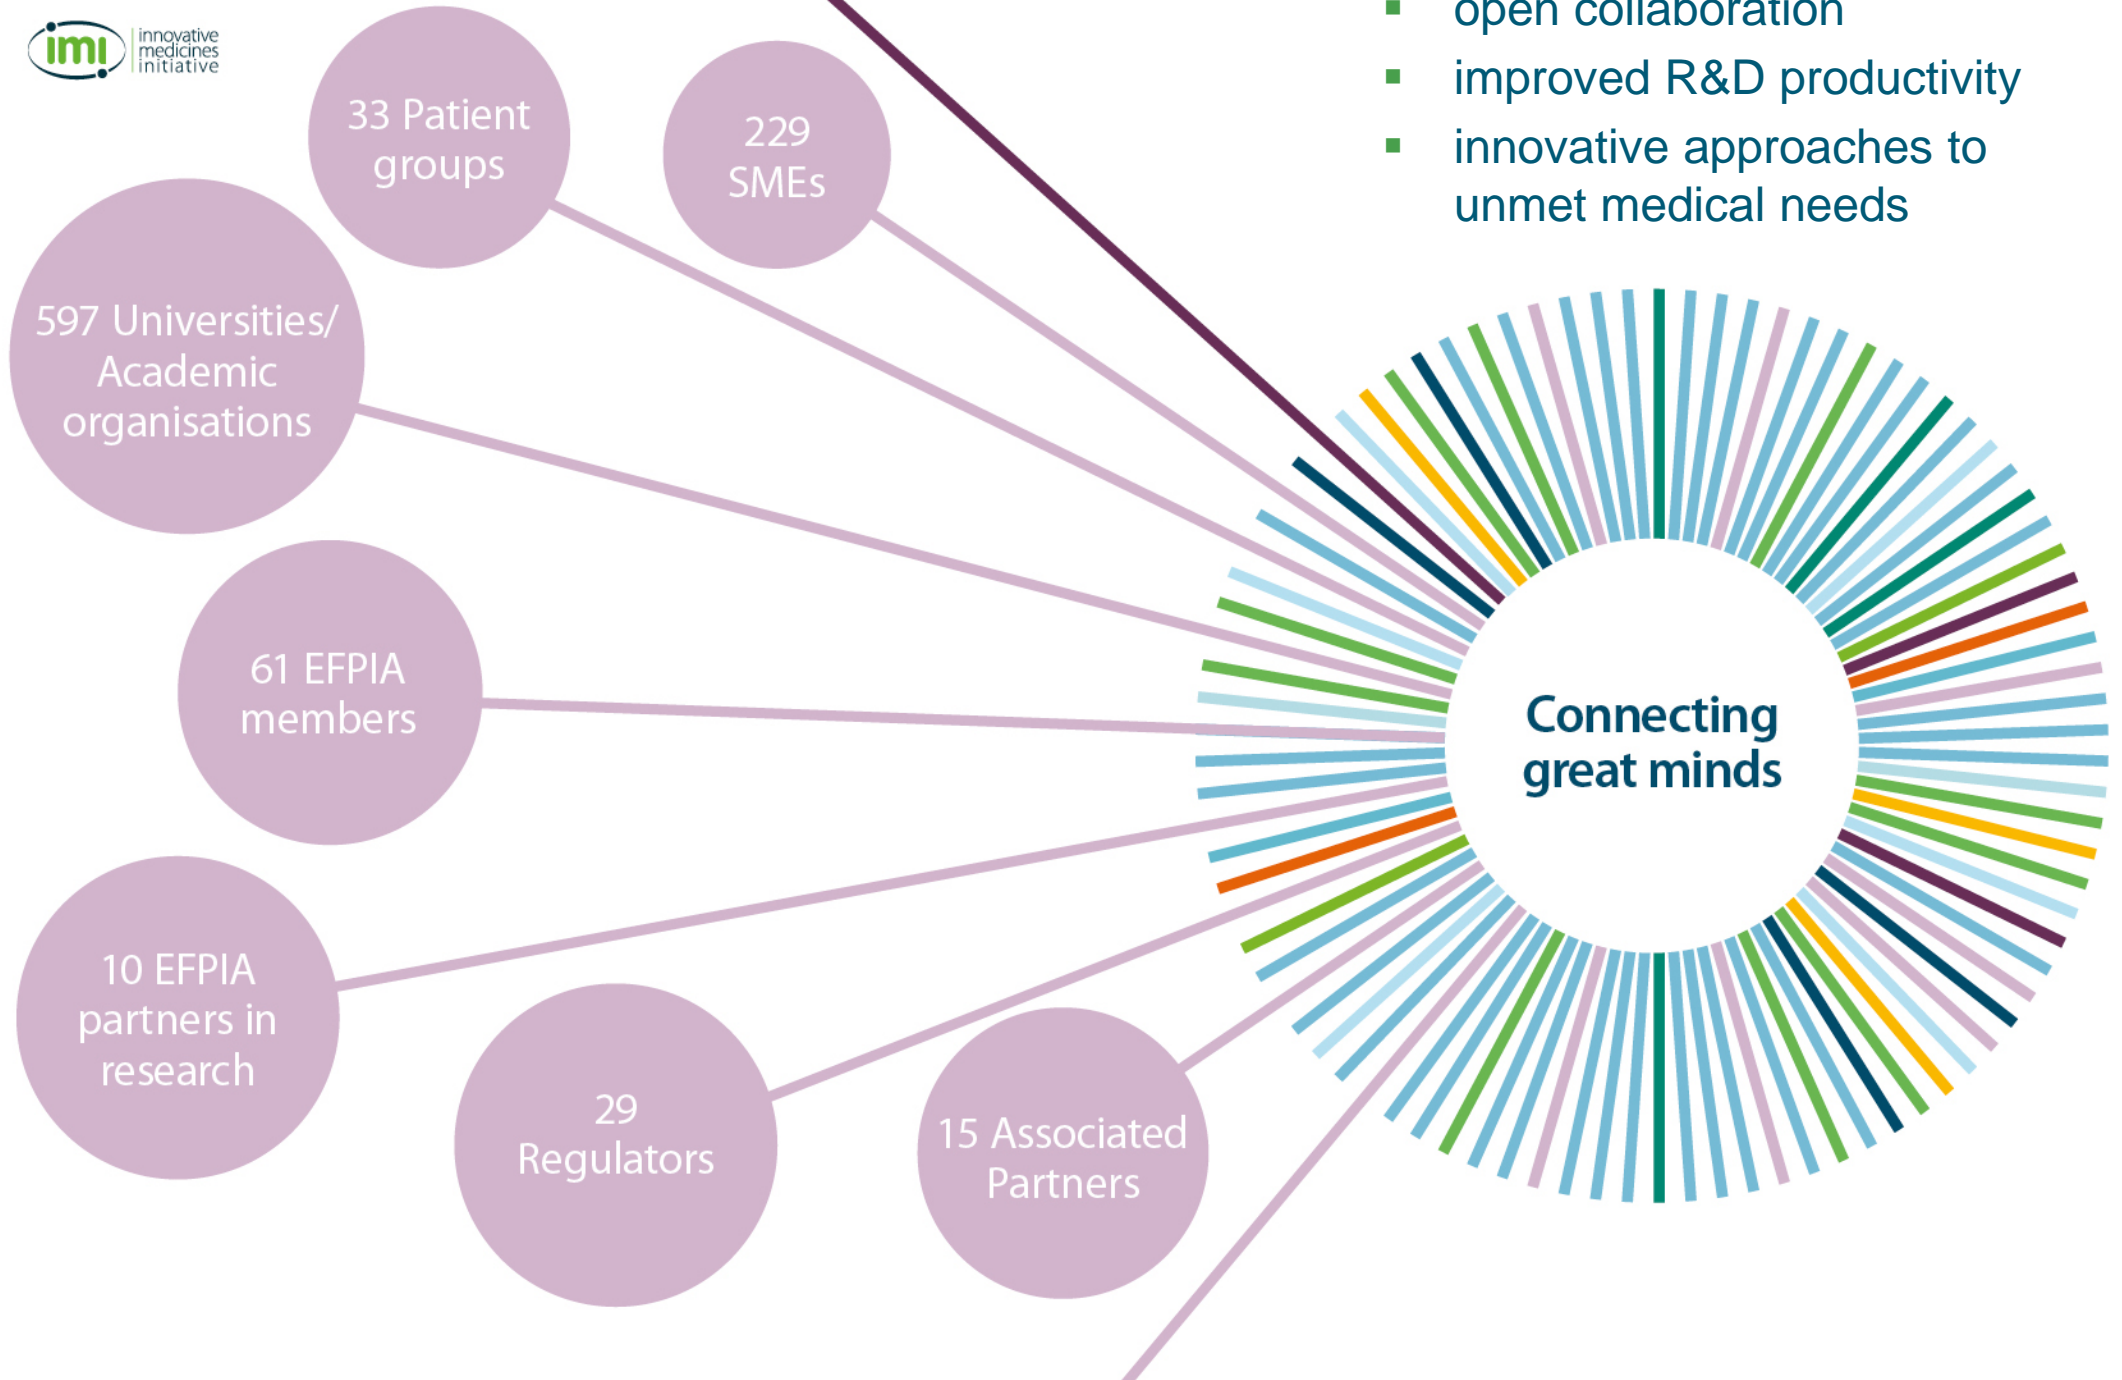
imi innovative medicines initiative

open collaboration
improved R&D productivity
innovative approaches to unmet medical needs

33 Patient groups

229 SMEs

597 Universities/ Academic organisations

61 EFPIA members

10 EFPIA partners in research

29 Regulators

15 Associated Partners

Connecting great minds